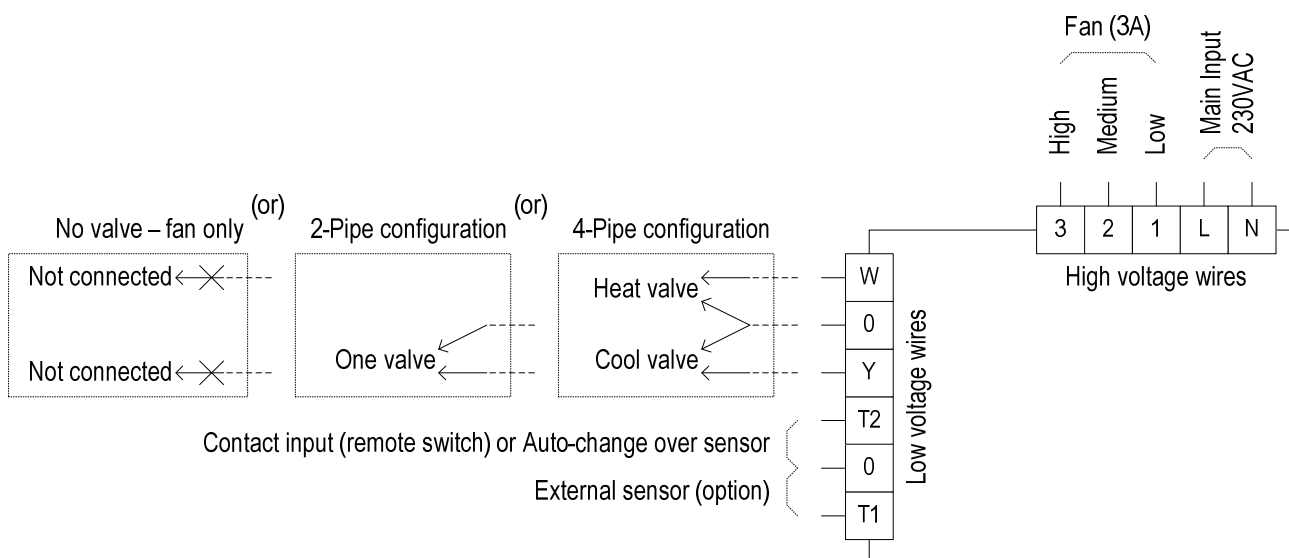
Fan (3A)

High
Medium
Low
Main Input 230VAC

3
2
1
L
N

High voltage wires

No valve – fan only (or)
Not connected
Not connected

2-Pipe configuration (or)
One valve

4-Pipe configuration
Heat valve
Cool valve

W
0
Y
T2
0
T1

Low voltage wires

Contact input (remote switch) or Auto-change over sensor
External sensor (option)